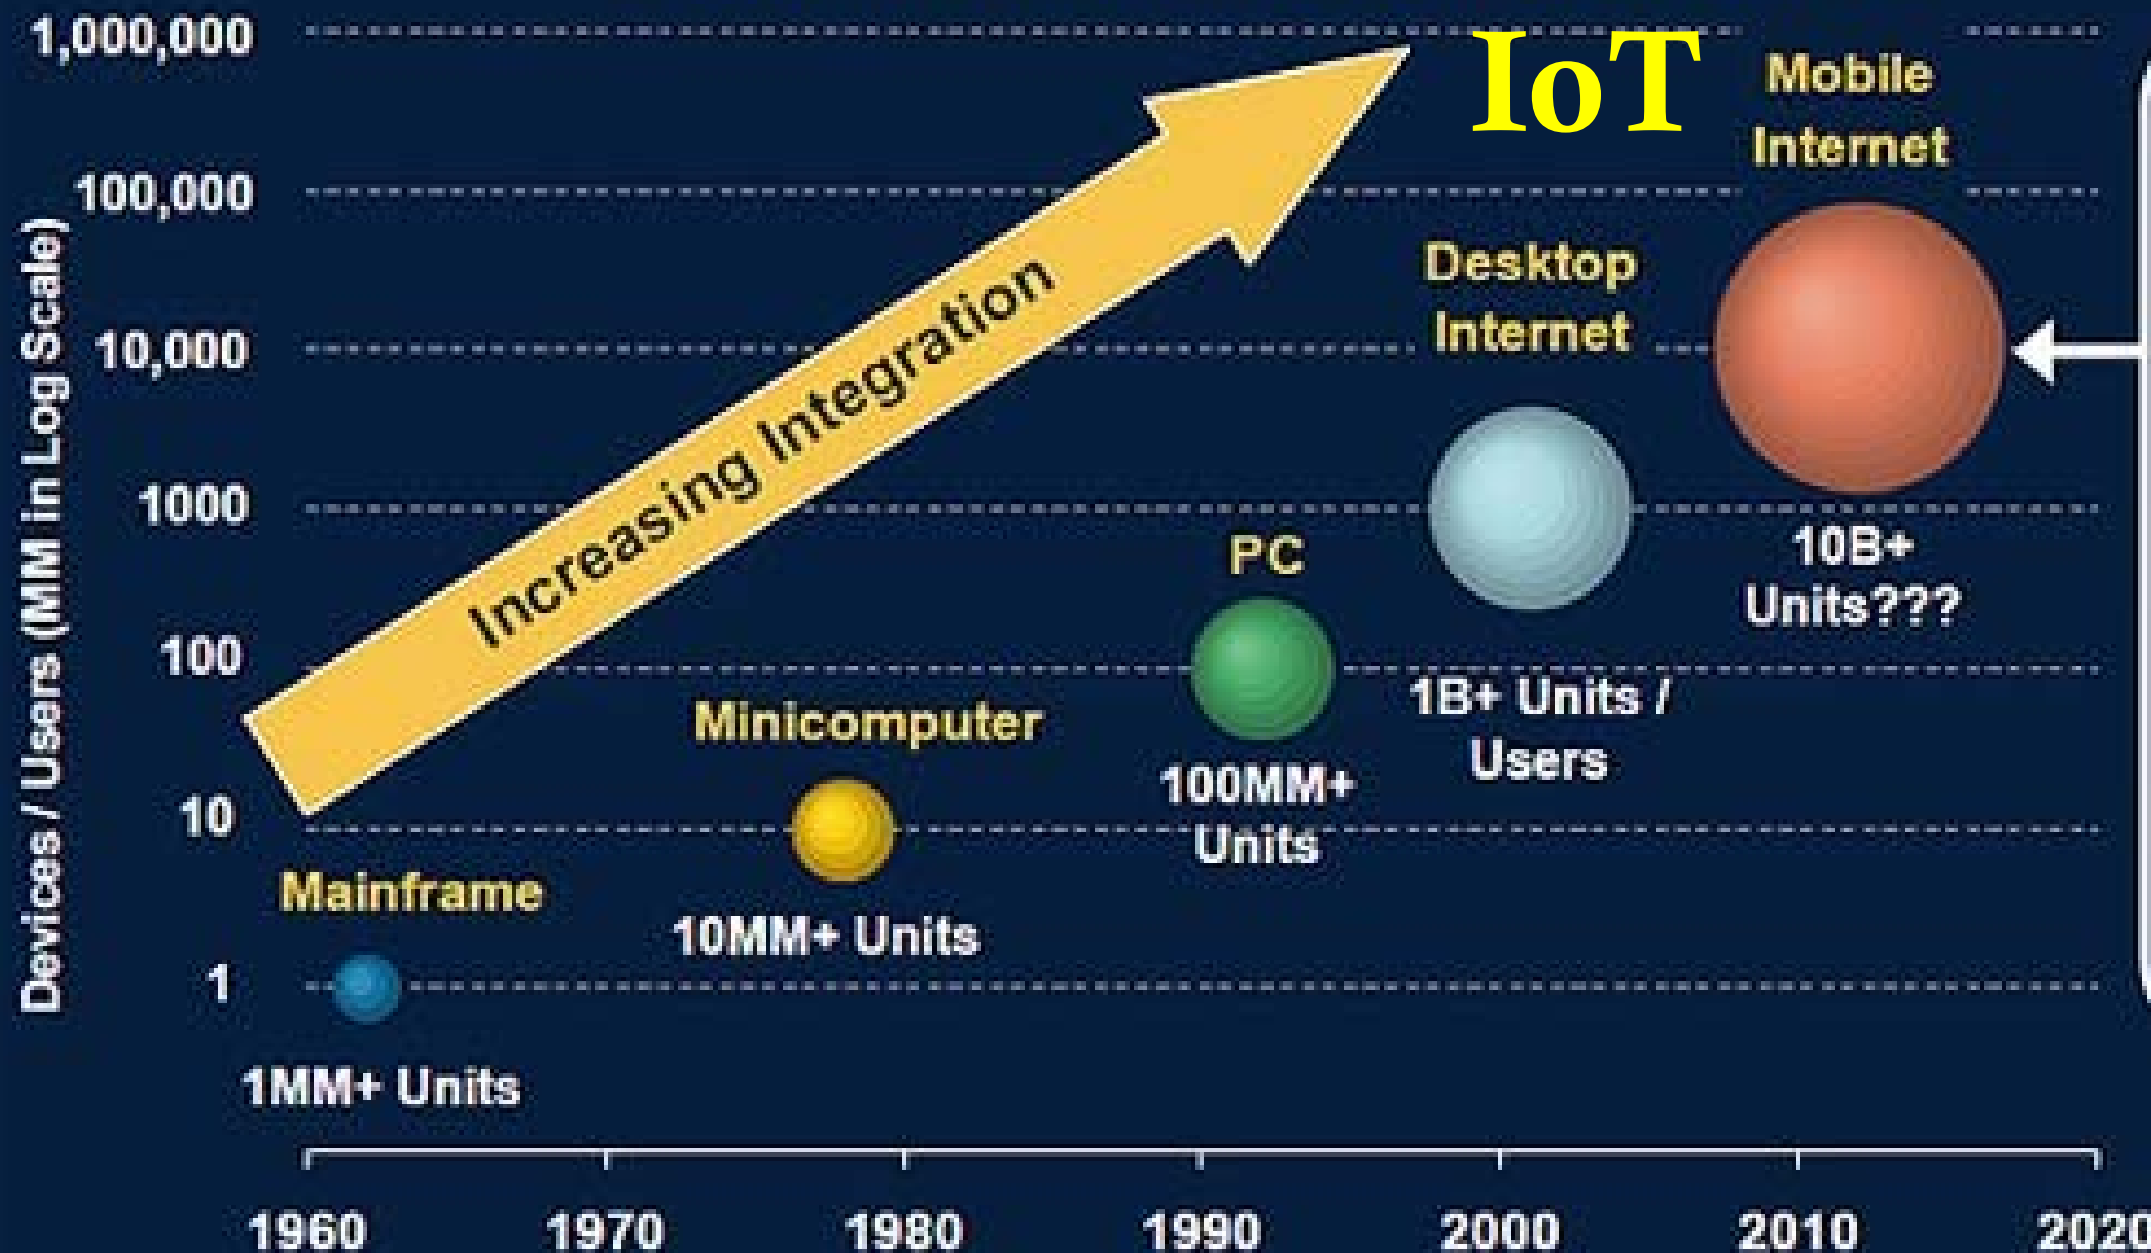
Devices / Users (MM in Log Scale)

1,000,000

100,000

10,000

1000

100

10

1

Increasing Integration

IoT

Mobile Internet

Desktop Internet

PC

Minicomputer

Mainframe

1MM+ Units

10MM+ Units

100MM+ Units

1B+ Units / Users

10B+ Units???

1960 1970 1980 1990 2000 2010 2020